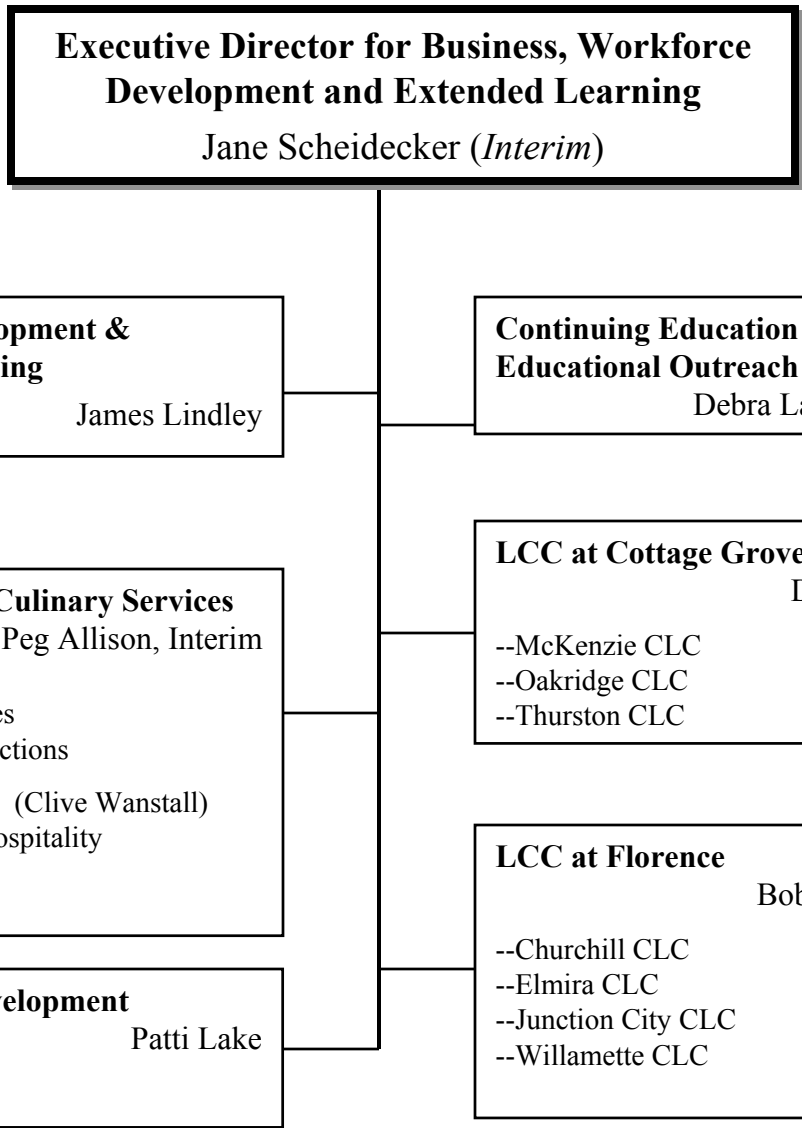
Executive Director for Business, Workforce Development and Extended Learning
Jane Scheidecker (*Interim*)

opment &
ing
James Lindley

Culinary Services
Peg Allison, Interim
es
ctions
(Clive Wanstall)
ospitality

velopment
Patti Lake

Continuing Education
Educational Outreach
Debra La

LCC at Cottage Grove
D
--McKenzie CLC
--Oakridge CLC
--Thurston CLC

LCC at Florence
Bob
--Churchill CLC
--Elmira CLC
--Junction City CLC
--Willamette CLC